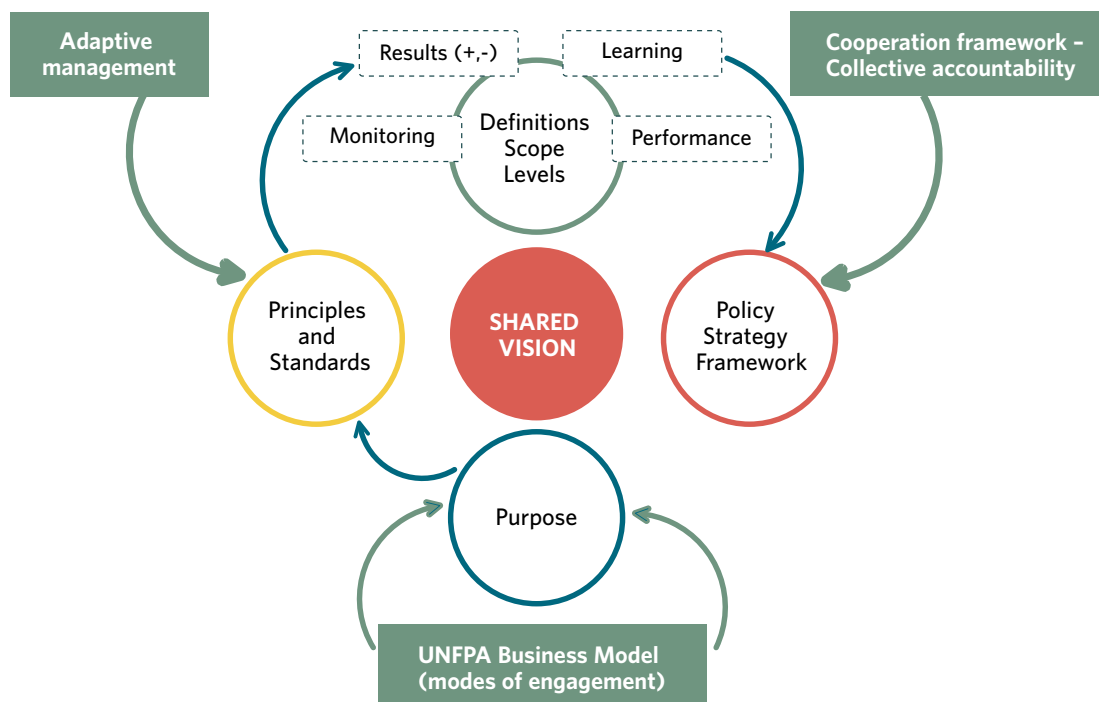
Adaptive management

Results (+,-)

Learning

Cooperation framework – Collective accountability

Monitoring

Definitions Scope Levels

Performance

Principles and Standards

SHARED VISION

Policy Strategy Framework

Purpose

UNFPA Business Model (modes of engagement)